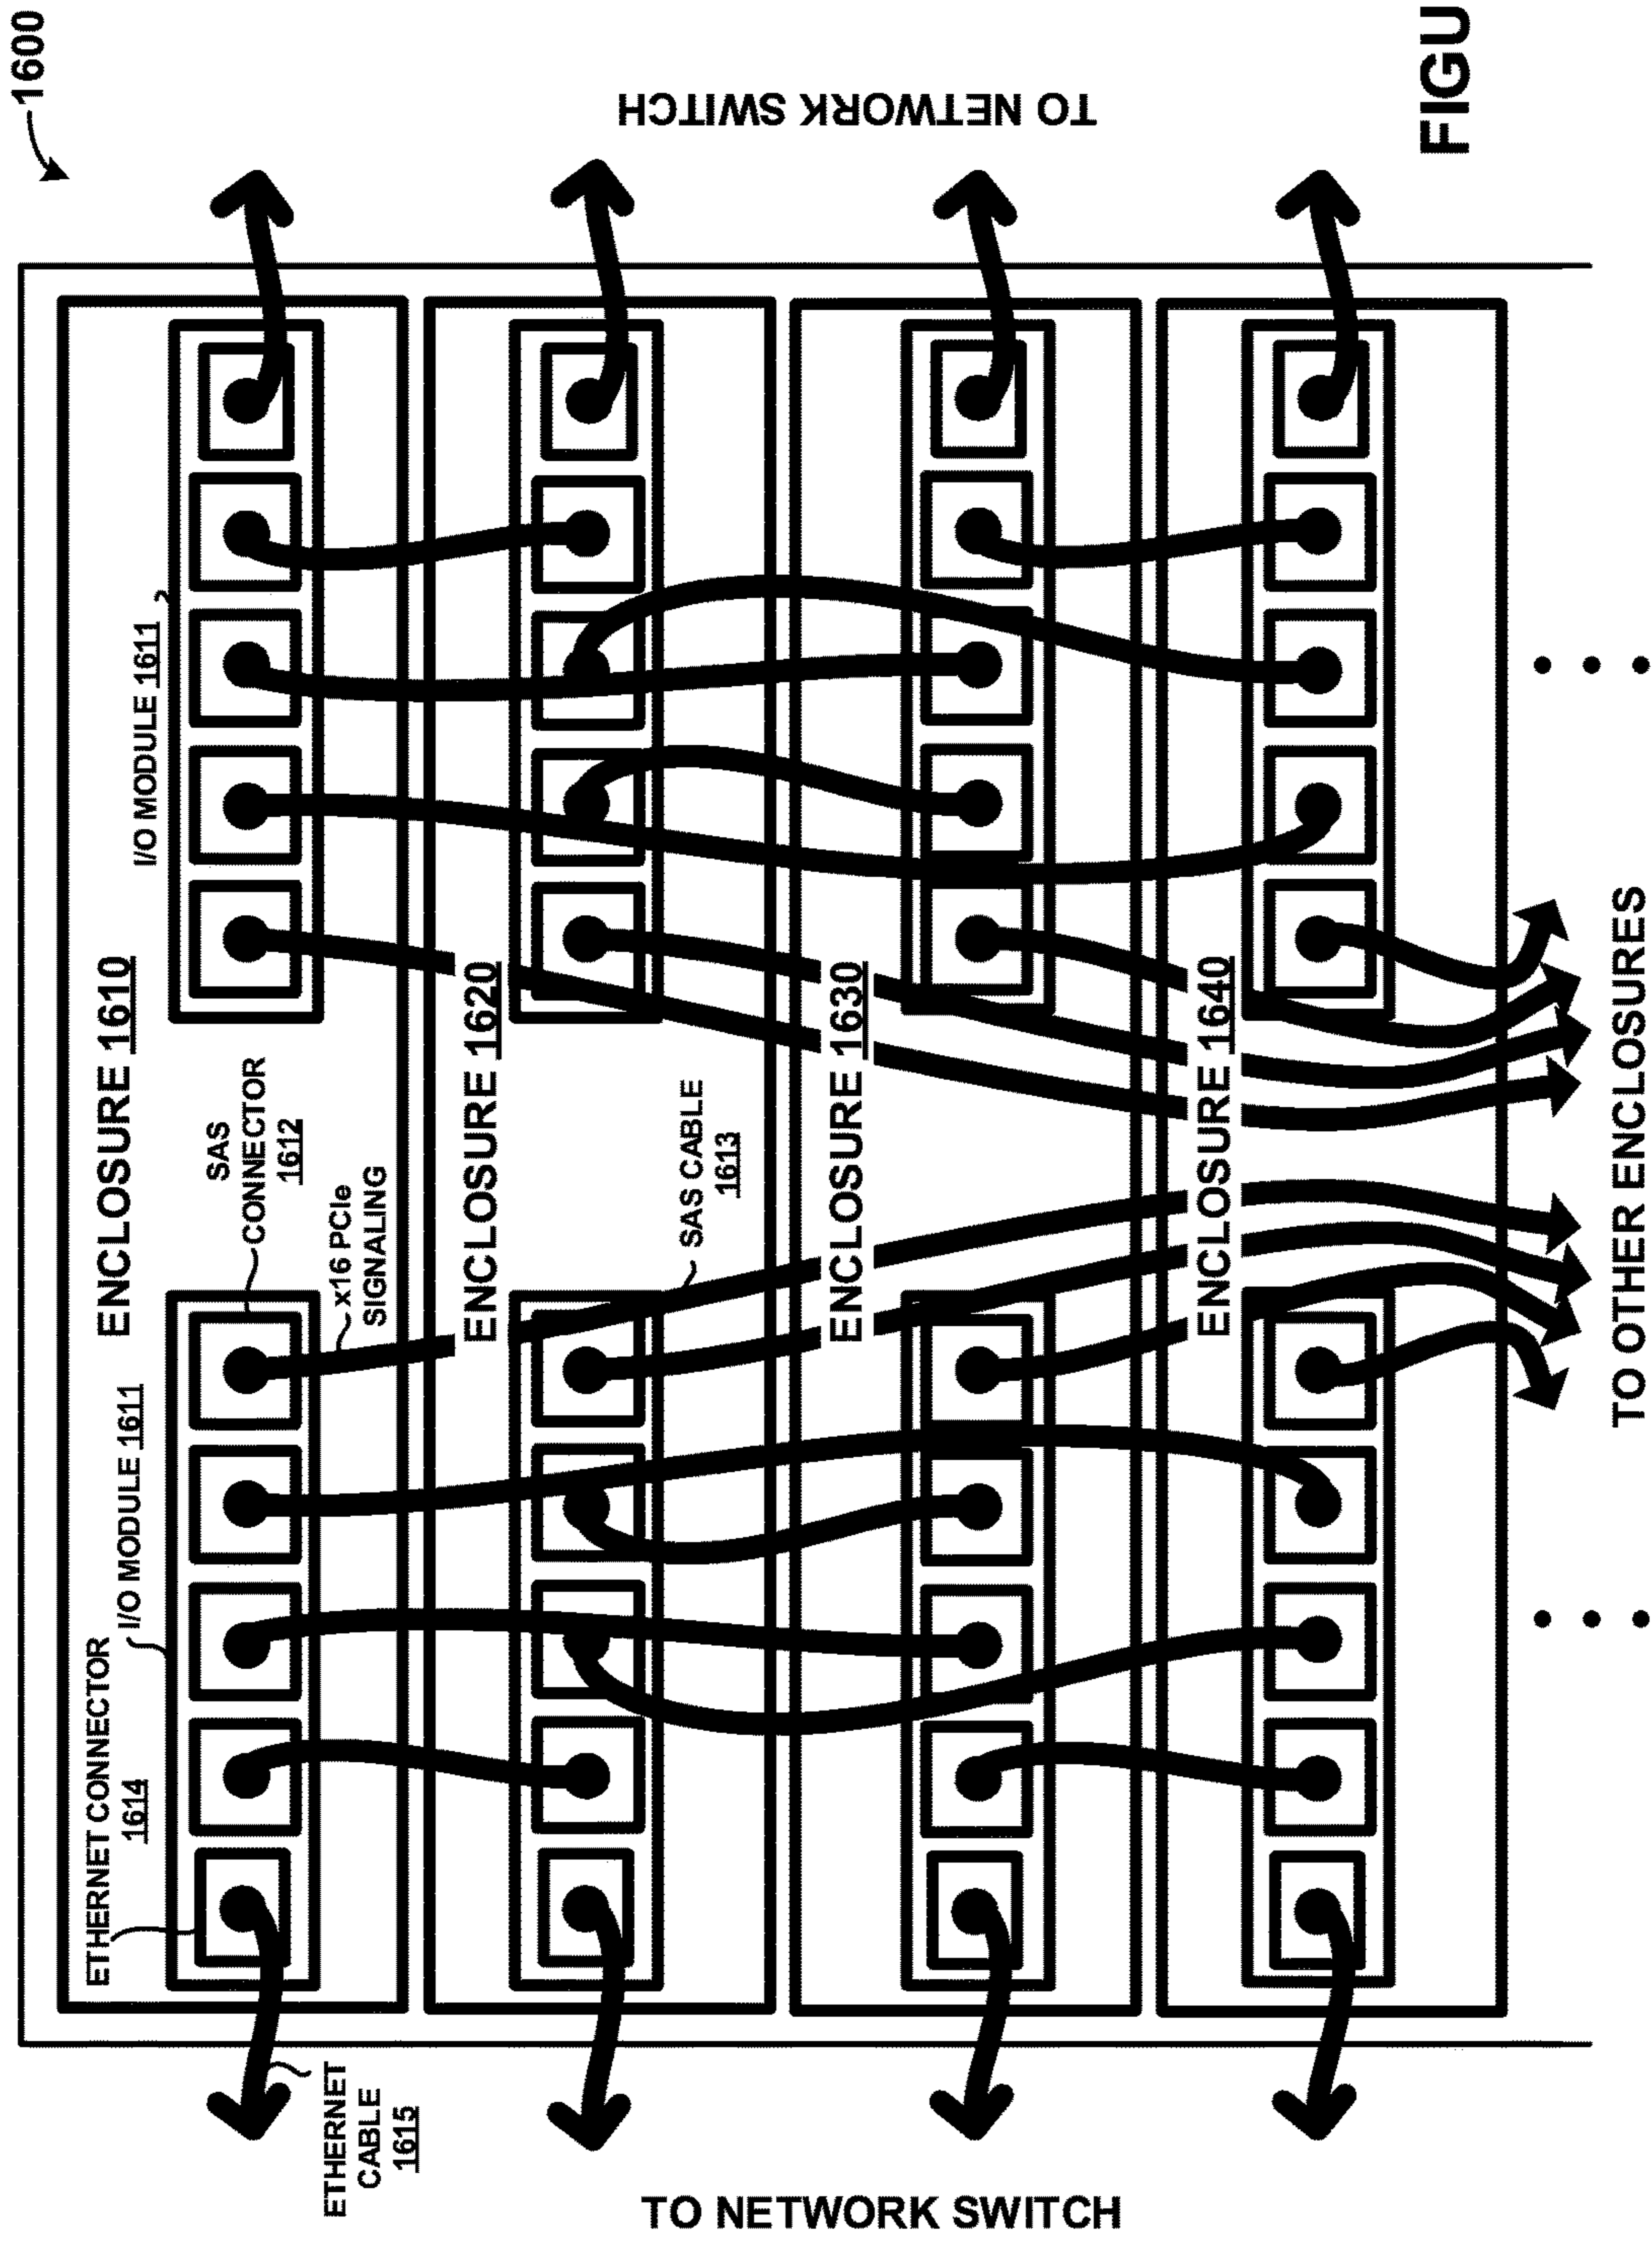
1600

FIGU

TO NETWORK SWITCH

I/O MODULE 1611

ENCLOSURE 1610

SAS CONNECTOR 1612

x16 PCIe SIGNALING

I/O MODULE 1611

ETHERNET CONNECTOR 1614

ENCLOSURE 1620

SAS CABLE 1613

ENCLOSURE 1630

ENCLOSURE 1640

TO OTHER ENCLOSURES

ETHERNET CABLE 1615

TO NETWORK SWITCH